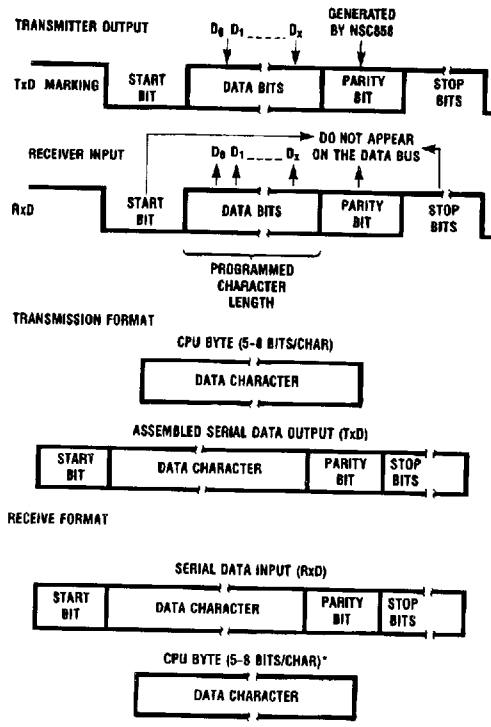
TRANSMITTER OUTPUT

$D_0$ $D_1$ ..... $D_x$

GENERATED BY NSC858

TxD MARKING

START BIT

DATA BITS

PARITY BIT

STOP BITS

RECEIVER INPUT

DO NOT APPEAR ON THE DATA BUS

$D_0$ $D_1$ ..... $D_x$

RxD

START BIT

DATA BITS

PARITY BIT

STOP BITS

PROGRAMMED CHARACTER LENGTH

TRANSMISSION FORMAT

CPU BYTE (5-8 BITS/CHAR)

DATA CHARACTER

ASSEMBLED SERIAL DATA OUTPUT (TxD)

| START BIT | DATA CHARACTER | PARITY BIT | STOP BITS |
|---|---|---|---|

RECEIVE FORMAT

SERIAL DATA INPUT (RxD)

| START BIT | DATA CHARACTER | PARITY BIT | STOP BITS |
|---|---|---|---|

CPU BYTE (5-8 BITS/CHAR)*

DATA CHARACTER